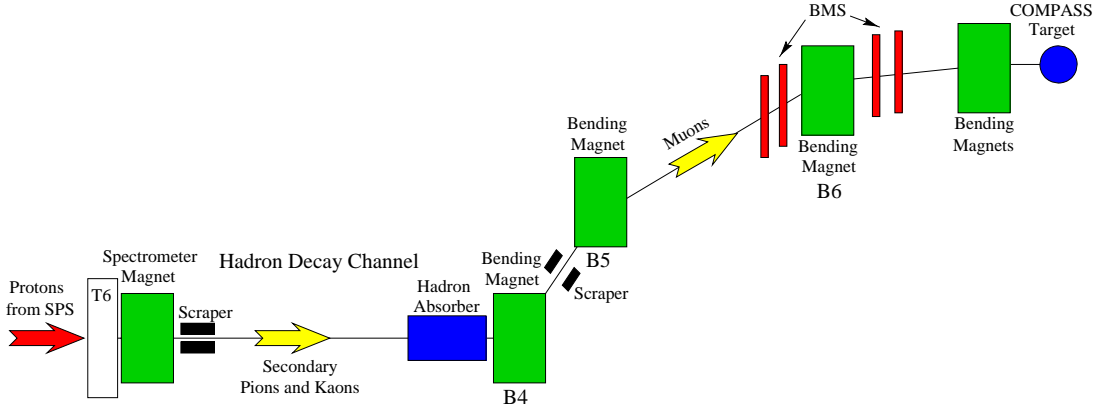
BMS

COMPASS Target

Bending Magnet

Muons

Bending Magnet

B6

Bending Magnets

Spectrometer Magnet

Hadron Decay Channel

Bending Magnet

B5

Protons from SPS

T6

Scraper

Hadron Absorber

Scraper

Secondary Pions and Kaons

B4